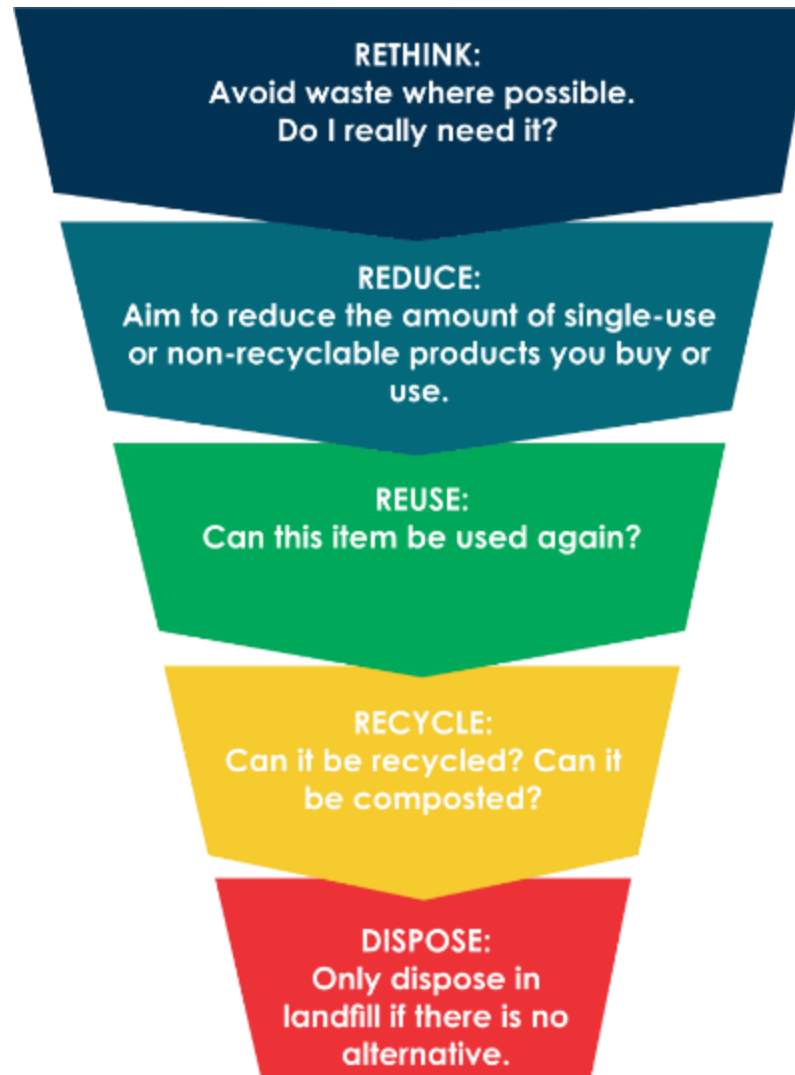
RETHINK:
Avoid waste where possible.
Do I really need it?

REDUCE:
Aim to reduce the amount of single-use or non-recyclable products you buy or use.

REUSE:
Can this item be used again?

RECYCLE:
Can it be recycled? Can it be composted?

DISPOSE:
Only dispose in landfill if there is no alternative.